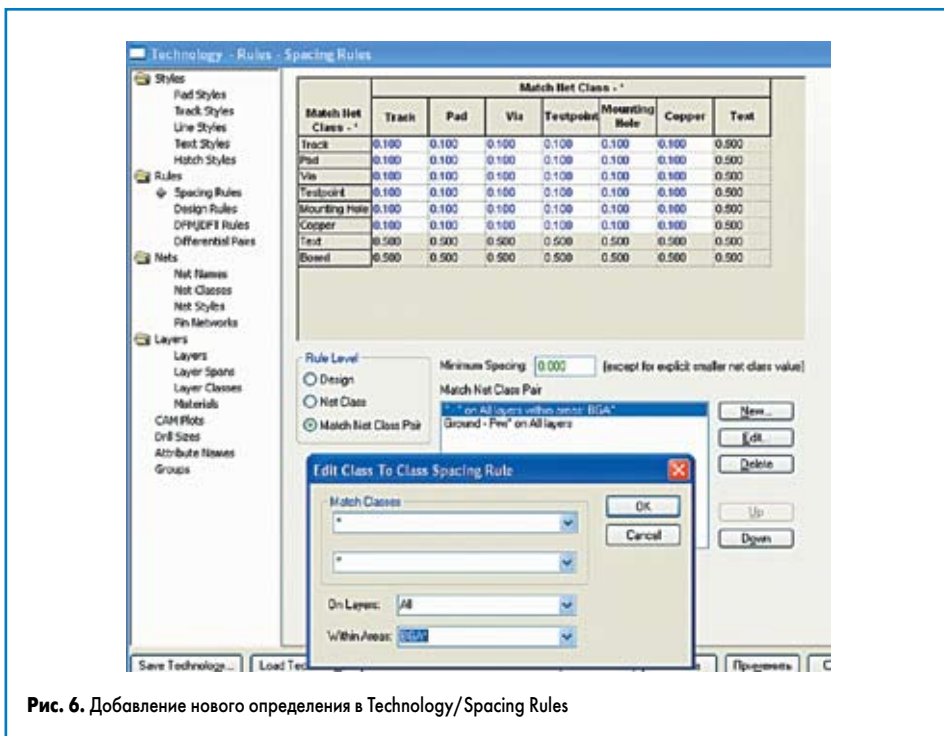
Technology - Rules - Spacing Rules

Styles
Pad Styles
Track Styles
Line Styles
Text Styles
Hatch Styles
Rules
Spacing Rules
Design Rules
DFM/DFT Rules
Differential Pairs
Nets
Net Names
Net Classes
Net Styles
Pin Networks
Layers
Layers
Layer Spans
Layer Classes
Materials
CAM Plots
Drill Sizes
Attribute Names
Groups

| Match Net Class - * | Match Net Class - * | | | | | | |
|---|---|---|---|---|---|---|---|
| | Track | Pad | Via | Testpoint | Mounting Hole | Copper | Text |
| Track | 0.100 | 0.100 | 0.100 | 0.100 | 0.100 | 0.100 | 0.500 |
| Pad | 0.100 | 0.100 | 0.100 | 0.100 | 0.100 | 0.100 | 0.500 |
| Via | 0.100 | 0.100 | 0.100 | 0.100 | 0.100 | 0.100 | 0.500 |
| Testpoint | 0.100 | 0.100 | 0.100 | 0.100 | 0.100 | 0.100 | 0.500 |
| Mounting Hole | 0.100 | 0.100 | 0.100 | 0.100 | 0.100 | 0.100 | 0.500 |
| Copper | 0.100 | 0.100 | 0.100 | 0.100 | 0.100 | 0.100 | 0.500 |
| Text | 0.500 | 0.500 | 0.500 | 0.500 | 0.500 | 0.500 | 0.500 |
| Board | 0.500 | 0.500 | 0.500 | 0.500 | 0.500 | 0.500 | 0.500 |

Rule Level
Design
Net Class
Match Net Class Pair

Minimum Spacing: 0.000 (except for explicit smaller net class value)
Match Net Class Pair
* - * on All layers within areas: BGA*
Ground - Pwr* on All layers

New...
Edit...
Delete
Up
Down

Edit Class To Class Spacing Rule
Match Classes
*
*
On Layers: All
Within Areas: BGA*
OK
Cancel

Save Technology... Load Tec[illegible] Применить C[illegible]

Рис. 6. Добавление нового определения в Technology/Spacing Rules